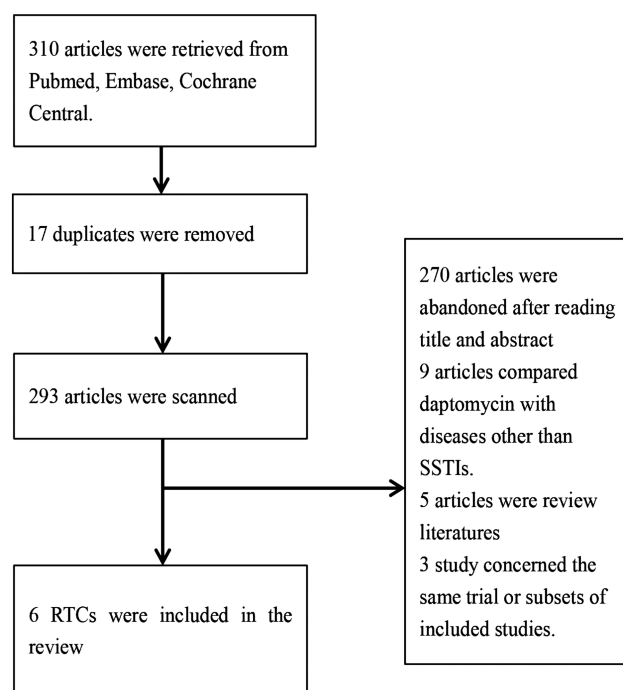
310 articles were retrieved from Pubmed, Embase, Cochrane Central.

17 duplicates were removed

293 articles were scanned

270 articles were abandoned after reading title and abstract
9 articles compared daptomycin with diseases other than SSTIs.
5 articles were review literatures
3 study concerned the same trial or subsets of included studies.

6 RTCs were included in the review